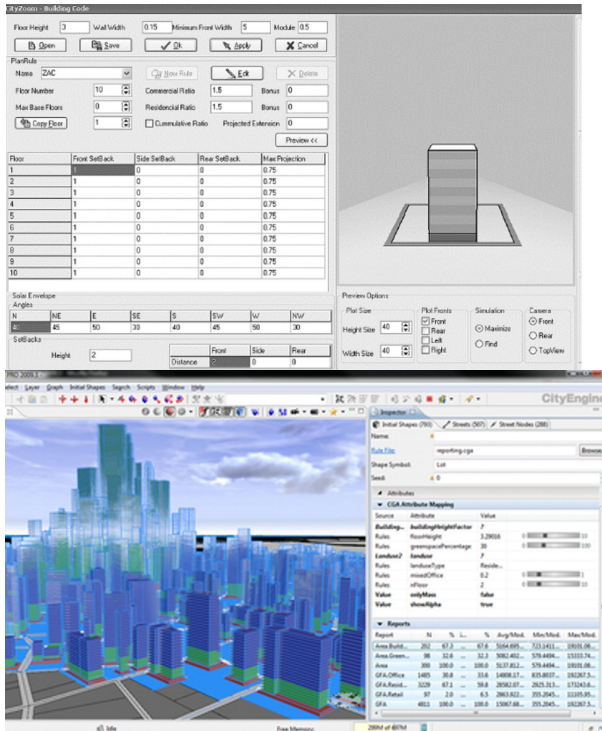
CityZoom - Building Code

Floor Height 3 Wall Width 0.15 Minimum Front Width 5 Module 0.5

Open Save Ok Apply Cancel

PlanRule

Name ZAC New Rule Edit Delete

Floor Number 10 Commercial Ratio 1.5 Bonus 0

Max Base Floors 0 Residencial Ratio 1.5 Bonus 0

Copy Floor 1 Cummulative Ratio Projected Extension 0

Preview <<

| Floor | Front SetBack | Side SetBack | Rear SetBack | Max Projection |
|---|---|---|---|---|
| 1 | 1 | 0 | 0 | 0.75 |
| 2 | 1 | 0 | 0 | 0.75 |
| 3 | 1 | 0 | 0 | 0.75 |
| 4 | 1 | 0 | 0 | 0.75 |
| 5 | 1 | 0 | 0 | 0.75 |
| 6 | 1 | 0 | 0 | 0.75 |
| 7 | 1 | 0 | 0 | 0.75 |
| 8 | 1 | 0 | 0 | 0.75 |
| 9 | 1 | 0 | 0 | 0.75 |
| 10 | 1 | 0 | 0 | 0.75 |

Solar Envelope
Angles

| N | NE | E | SE | S | SW | W | NW |
|---|---|---|---|---|---|---|---|
| 45 | 45 | 50 | 30 | 40 | 45 | 50 | 30 |

SetBacks

Height 2

| | Front | Side | Rear |
|---|---|---|---|
| Distance | 2 | 0 | 0 |

Preview Options

Plot Size

Height Size 40

Width Size 40

Plot Fronts
Front
Rear
Left
Right

Simulation
Maximize
Find

Camera
Front
Rear
TopView

PRO 2009.1

elect Layer Graph Initial Shapes Search Scripts Window Help

CityEngine

Inspector

Initial Shapes (793) Streets (507) Street Nodes (288)

Name

Rule File reporting.cga Browse

Shape Symbol Lot

Seed 0

Attributes

CGA Attribute Mapping

| Source | Attribute | Value |
|---|---|---|
| Building... | buildingHeightFactor | ? |
| Rules | floorHeight | 3.29016 |
| Rules | greenspacePercentage | 30 |
| Landuse2 | landuse | ? |
| Rules | landuseType | Reside... |
| Rules | mixedOffice | 0.2 |
| Rules | nFloor | 2 |
| Value | onlyMass | false |
| Value | showAlpha | true |

Reports

| Report | N | % | ... | % | Avg/Mod. | Min/Mod. | Max/Mod. |
|---|---|---|---|---|---|---|---|
| Area Build... | 262 | 67.3 | ... | 67.6 | 5164.695... | 723.1411... | 19101.08... |
| Area Green... | 96 | 32.6 | ... | 32.3 | 5082.452... | 579.4494... | 15333.74... |
| Area | 300 | 100.0 | ... | 100.0 | 5137.812... | 579.4494... | 19101.08... |
| GFA Office | 1485 | 30.8 | ... | 33.6 | 14808.17... | 853.1411... | 19101.08... |
| GFA Resid... | 3229 | 67.2 | ... | 59.8 | 20582.07... | 2625.313... | 171243.6... |
| GFA Retail | 97 | 2.0 | ... | 6.5 | 2863.822... | 355.2045... | 11105.95... |
| GFA | 4811 | 100.0 | ... | 100.0 | 15067.68... | 355.2045... | 192267.3... |

Idle Free Memory 299M of 497M